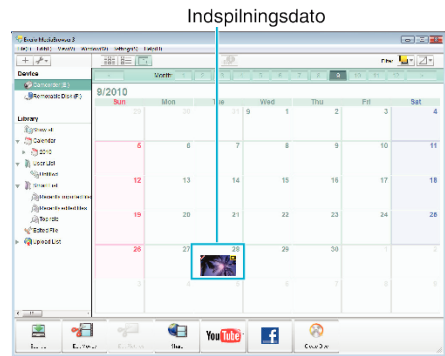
Indspilningsdato

Everio MediaBrowser 3

File(F) Edit(E) View(V) Windows(W) Settings(S) Help(H)

Device

Camcorder

Removable Disk(F:)

Library

Show all

Calendar

2010

User List

Untitled

Smart List

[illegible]

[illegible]

Favorite

Edited File

Upload List

Month

8

Filter

9/2010

Sun

Mon

Tue

Wed

Thu

Fri

Sat

29

30

31

1

2

3

4

5

6

7

8

9

10

11

12

13

14

15

16

17

18

19

20

21

22

23

24

25

26

27

28

29

30

1

2

3

4

5

6

7

8

9

YouTube

f

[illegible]